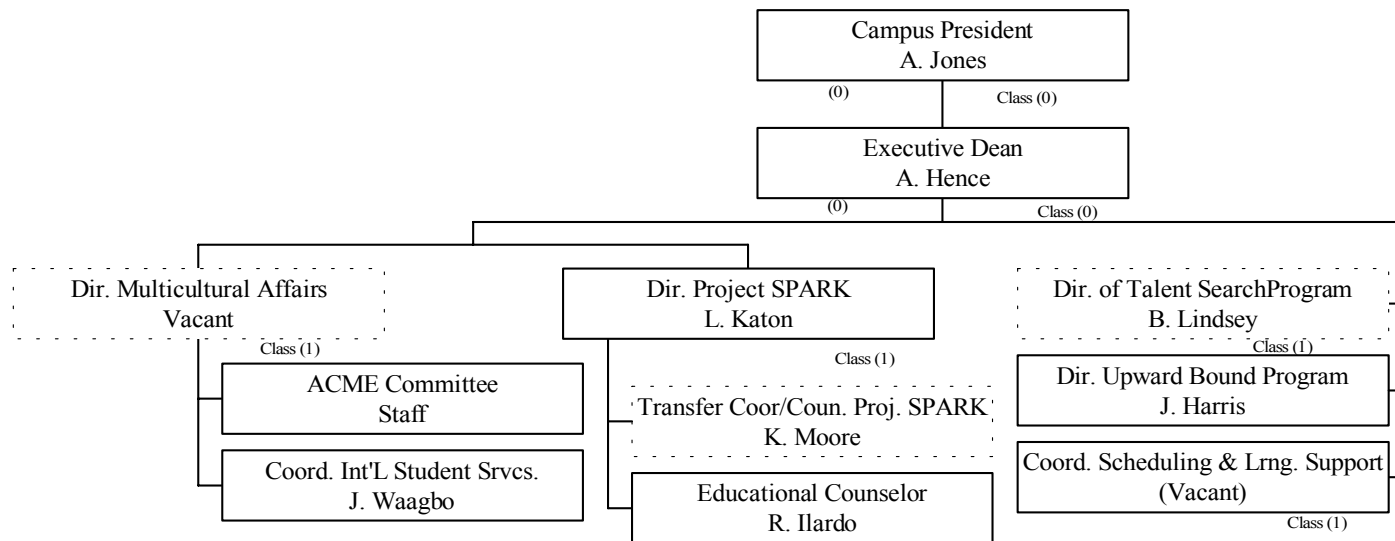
Campus President
A. Jones

(0)

Class (0)

Executive Dean
A. Hence

(0)

Class (0)

Dir. Multicultural Affairs
Vacant

Class (1)

ACME Committee
Staff

Coord. Int'L Student Srvcs.
J. Waagbo

Dir. Project SPARK
L. Katon

Class (1)

Transfer Coor/Coun. Proj. SPARK
K. Moore

Educational Counselor
R. Ilardo

Dir. of Talent SearchProgram
B. Lindsey

Class (1)

Dir. Upward Bound Program
J. Harris

Coord. Scheduling & Lrng. Support
(Vacant)

Class (1)